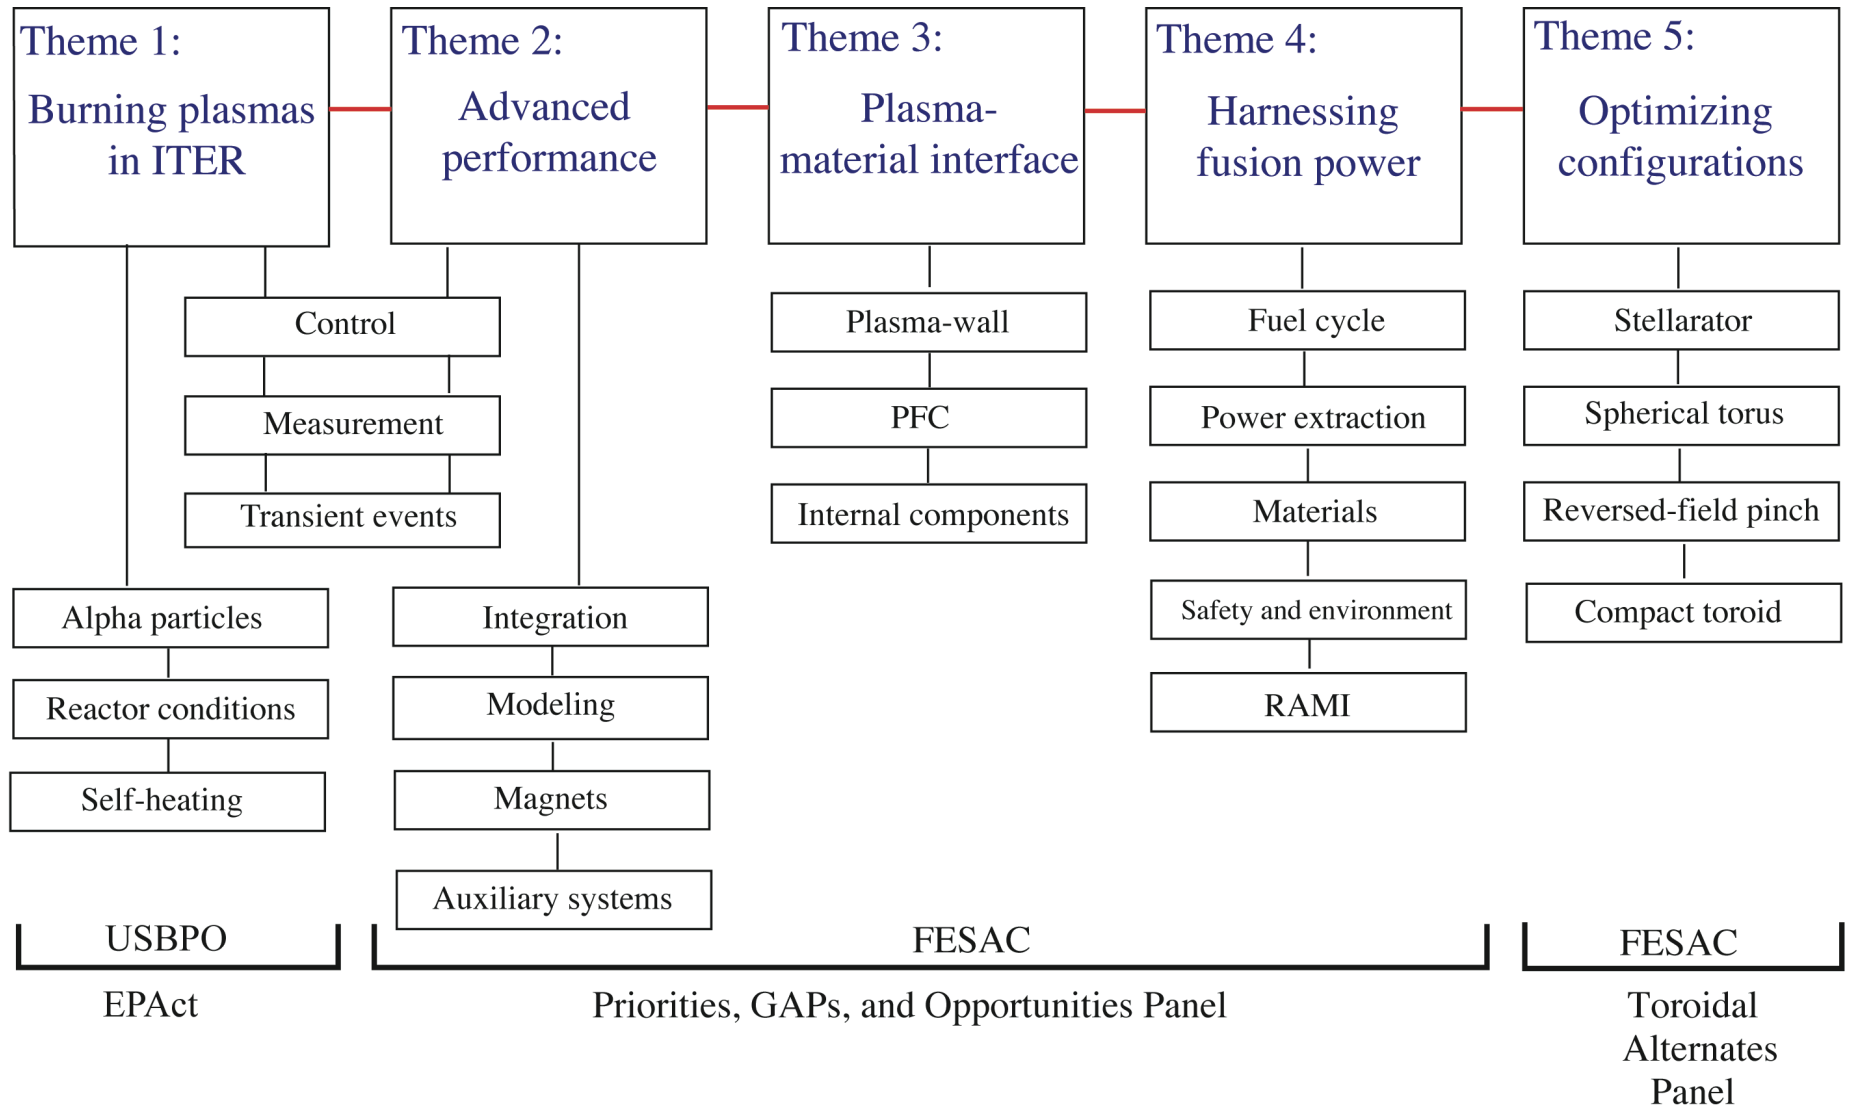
Theme 1:
Burning plasmas in ITER

Theme 2:
Advanced performance

Theme 3:
Plasma-material interface

Theme 4:
Harnessing fusion power

Theme 5:
Optimizing configurations

Control
Measurement
Transient events

Alpha particles
Reactor conditions
Self-heating

Integration
Modeling
Magnets
Auxiliary systems

Plasma-wall
PFC
Internal components

Fuel cycle
Power extraction
Materials
Safety and environment
RAMI

Stellarator
Spherical torus
Reversed-field pinch
Compact toroid

USBPO
EPAct

FESAC
Priorities, GAPs, and Opportunities Panel

FESAC
Toroidal Alternates Panel